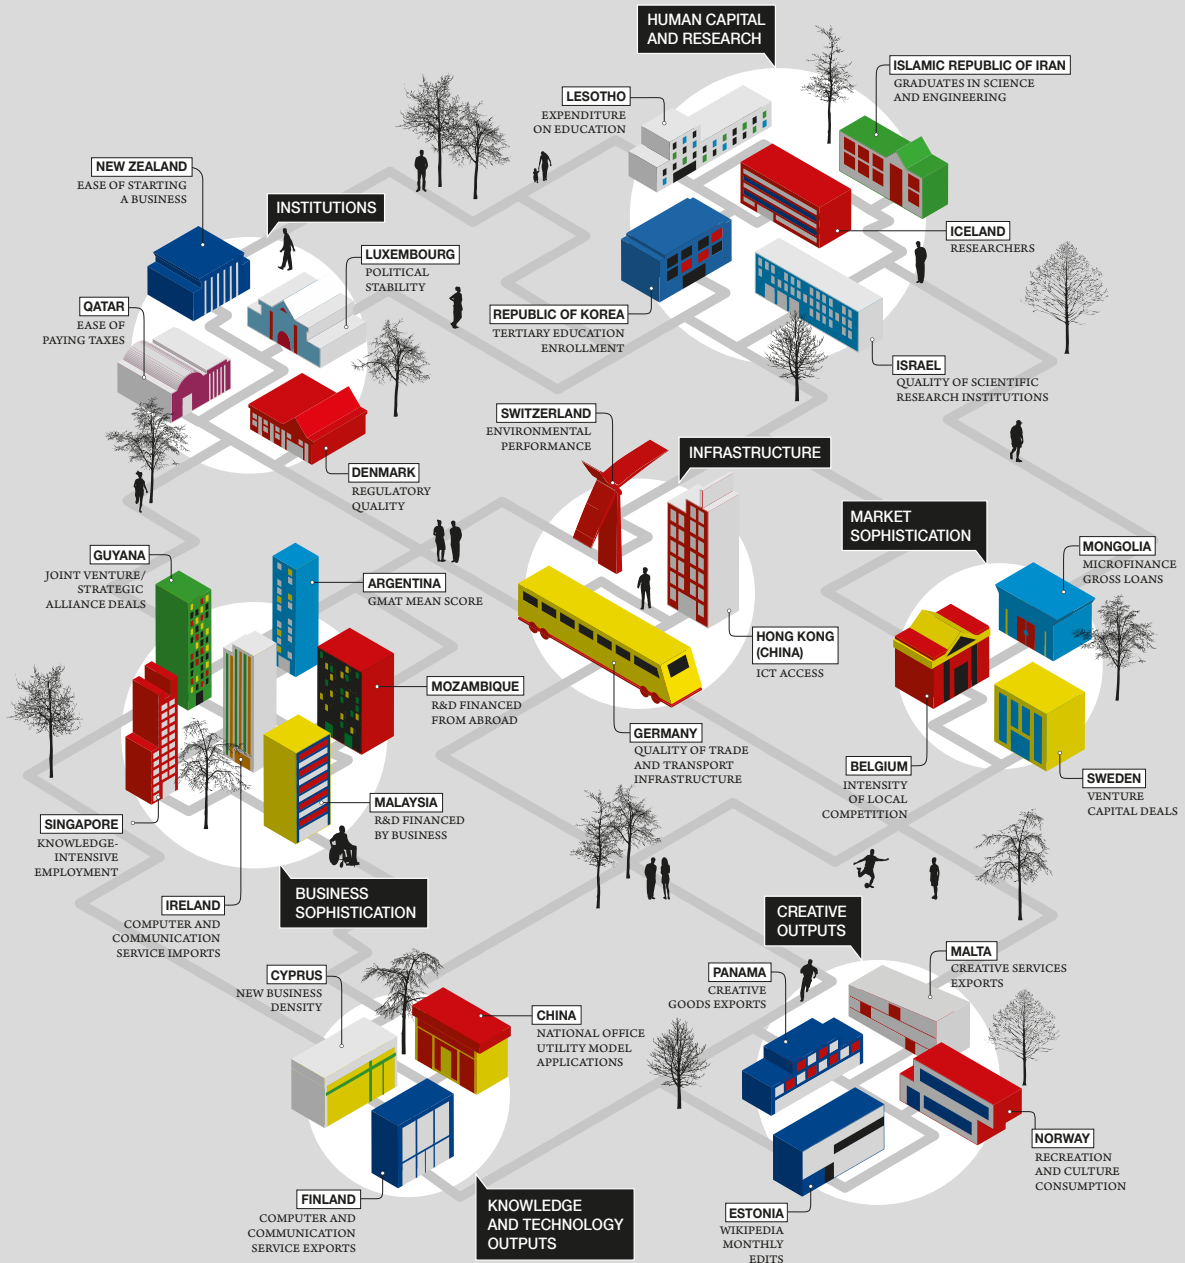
HUMAN CAPITAL AND RESEARCH

LESOTHO
EXPENDITURE ON EDUCATION

ISLAMIC REPUBLIC OF IRAN
GRADUATES IN SCIENCE AND ENGINEERING

NEW ZEALAND
EASE OF STARTING A BUSINESS

INSTITUTIONS

LUXEMBOURG
POLITICAL STABILITY

ICELAND
RESEARCHERS

QATAR
EASE OF PAYING TAXES

REPUBLIC OF KOREA
TERTIARY EDUCATION ENROLLMENT

ISRAEL
QUALITY OF SCIENTIFIC RESEARCH INSTITUTIONS

SWITZERLAND
ENVIRONMENTAL PERFORMANCE

INFRASTRUCTURE

DENMARK
REGULATORY QUALITY

MARKET SOPHISTICATION

MONGOLIA
MICROFINANCE GROSS LOANS

GUYANA
JOINT VENTURE/ STRATEGIC ALLIANCE DEALS

ARGENTINA
GMAT MEAN SCORE

HONG KONG (CHINA)
ICT ACCESS

MOZAMBIQUE
R&D FINANCED FROM ABROAD

GERMANY
QUALITY OF TRADE AND TRANSPORT INFRASTRUCTURE

BELGIUM
INTENSITY OF LOCAL COMPETITION

SWEDEN
VENTURE CAPITAL DEALS

MALAYSIA
R&D FINANCED BY BUSINESS

SINGAPORE
KNOWLEDGE-INTENSIVE EMPLOYMENT

BUSINESS SOPHISTICATION

IRELAND
COMPUTER AND COMMUNICATION SERVICE IMPORTS

CREATIVE OUTPUTS

MALTA
CREATIVE SERVICES EXPORTS

PANAMA
CREATIVE GOODS EXPORTS

CYPRUS
NEW BUSINESS DENSITY

CHINA
NATIONAL OFFICE UTILITY MODEL APPLICATIONS

NORWAY
RECREATION AND CULTURE CONSUMPTION

FINLAND
COMPUTER AND COMMUNICATION SERVICE EXPORTS

KNOWLEDGE AND TECHNOLOGY OUTPUTS

ESTONIA
WIKIPEDIA MONTHLY EDITS